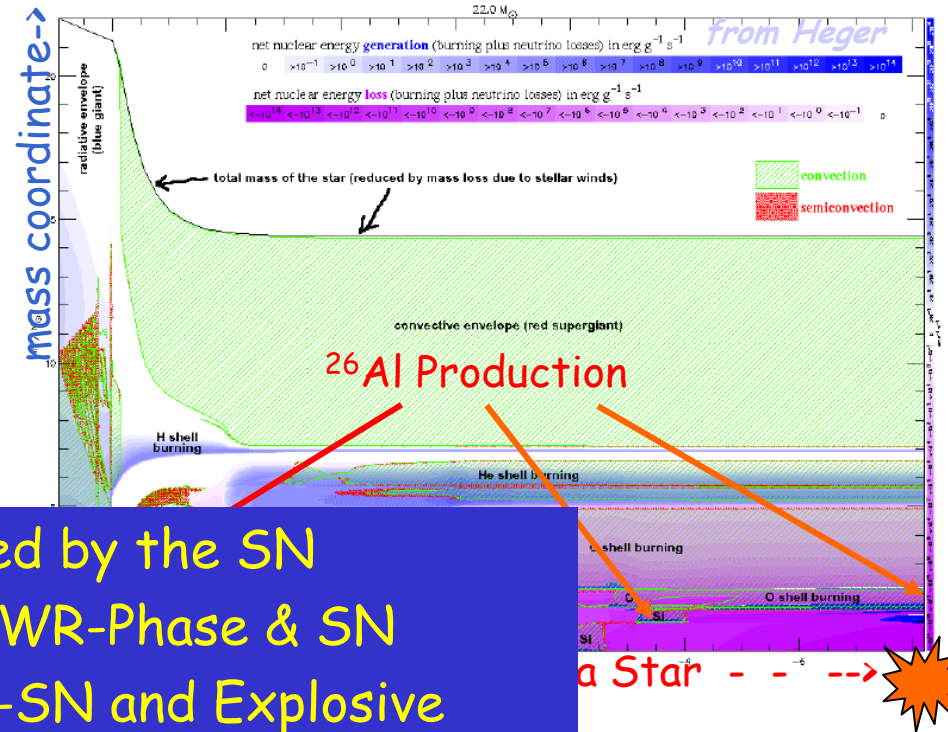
22.0 $M_{\odot}$

from Heger

mass coordinate->

net nuclear energy generation (burning plus neutrino losses) in erg $g^{-1}$ $s^{-1}$

0 $>10^{-1}$ $>10^{0}$ $>10^{1}$ $>10^{2}$ $>10^{3}$ $>10^{4}$ $>10^{5}$ $>10^{6}$ $>10^{7}$ $>10^{8}$ $>10^{9}$ $>10^{10}$ $>10^{11}$ $>10^{12}$ $>10^{13}$ $>10^{14}$

net nuclear energy loss (burning plus neutrino losses) in erg $g^{-1}$ $s^{-1}$

$<-10^{14}$ $<-10^{13}$ $<-10^{12}$ $<-10^{11}$ $<-10^{10}$ $<-10^{9}$ $<-10^{8}$ $<-10^{7}$ $<-10^{6}$ $<-10^{5}$ $<-10^{4}$ $<-10^{3}$ $<-10^{2}$ $<-10^{1}$ $<-10^{0}$ $<-10^{-1}$ 0

radiative envelope (blue giant)

20

15

10

total mass of the star (reduced by mass loss due to stellar winds)

convection

semiconvection

convective envelope (red supergiant)

$^{26}$Al Production

H shell burning

He shell burning

C shell burning

O shell burning

C

Si

Si

ed by the SN

WR-Phase & SN

-SN and Explosive

a Star - - -4 -6 -->